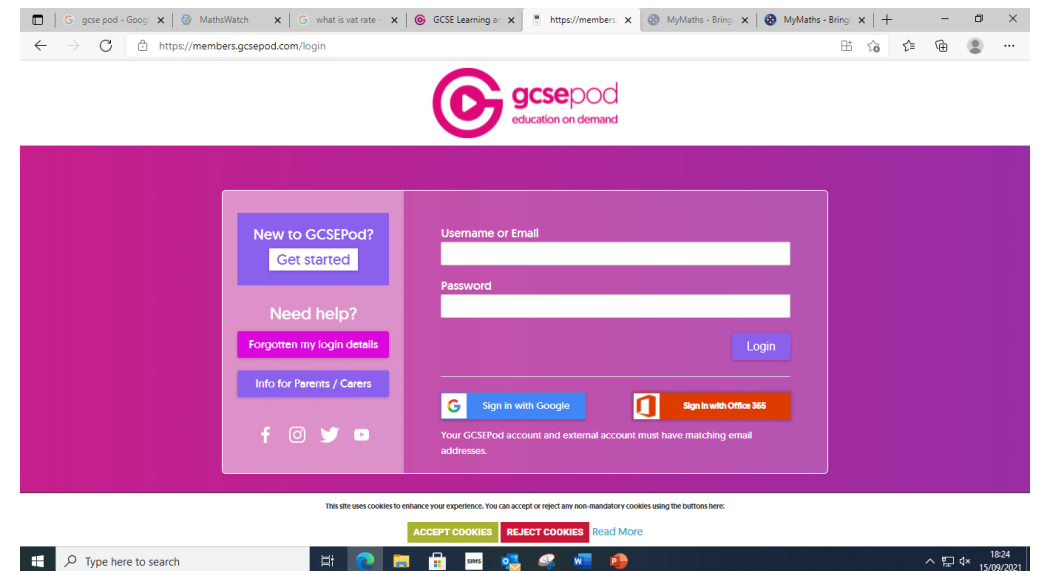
gcse pod - Goog
MathsWatch
what is vat rate
GCSE Learning a
https://members
MyMaths - Bring
MyMaths - Bring

https://members.gcsepod.com/login

gcsepod
education on demand

New to GCSEPod?
Get started

Need help?
Forgotten my login details
Info for Parents / Carers

Username or Email

Password

Login

Sign in with Google
Sign in with Office 365

Your GCSEPod account and external account must have matching email addresses.

This site uses cookies to enhance your experience. You can accept or reject any non-mandatory cookies using the buttons here:

ACCEPT COOKIES
REJECT COOKIES
Read More

Type here to search
SIMS
18:24
15/09/2021